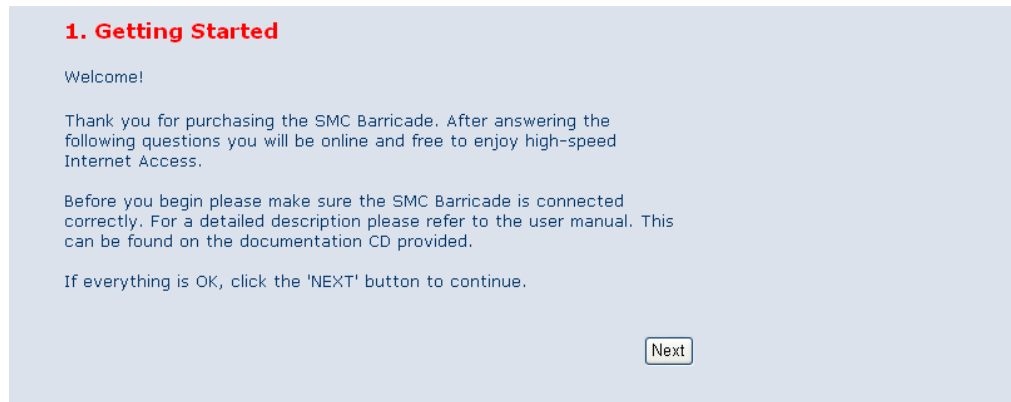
1. Getting Started

Welcome!

Thank you for purchasing the SMC Barricade. After answering the following questions you will be online and free to enjoy high-speed Internet Access.

Before you begin please make sure the SMC Barricade is connected correctly. For a detailed description please refer to the user manual. This can be found on the documentation CD provided.

If everything is OK, click the 'NEXT' button to continue.

Next